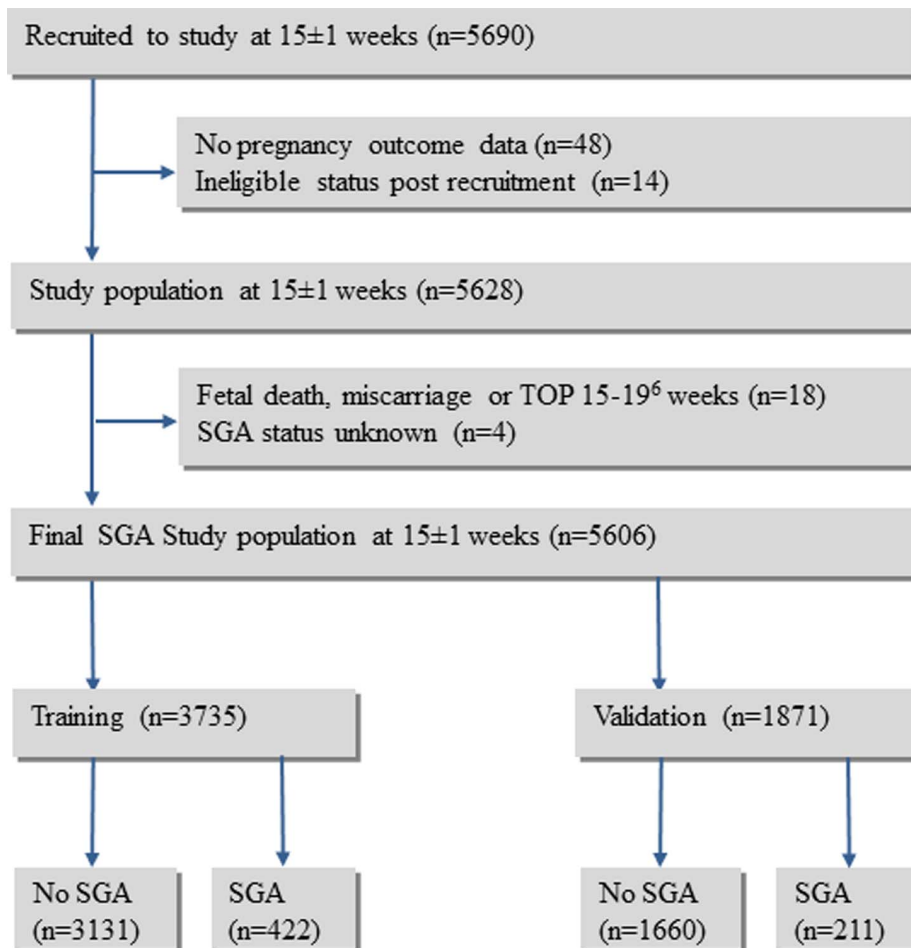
Recruited to study at 15±1 weeks (n=5690)

No pregnancy outcome data (n=48)
Ineligible status post recruitment (n=14)

Study population at 15±1 weeks (n=5628)

Fetal death, miscarriage or TOP 15-19$^6$ weeks (n=18)
SGA status unknown (n=4)

Final SGA Study population at 15±1 weeks (n=5606)

Training (n=3735)

Validation (n=1871)

No SGA (n=3131)

SGA (n=422)

No SGA (n=1660)

SGA (n=211)